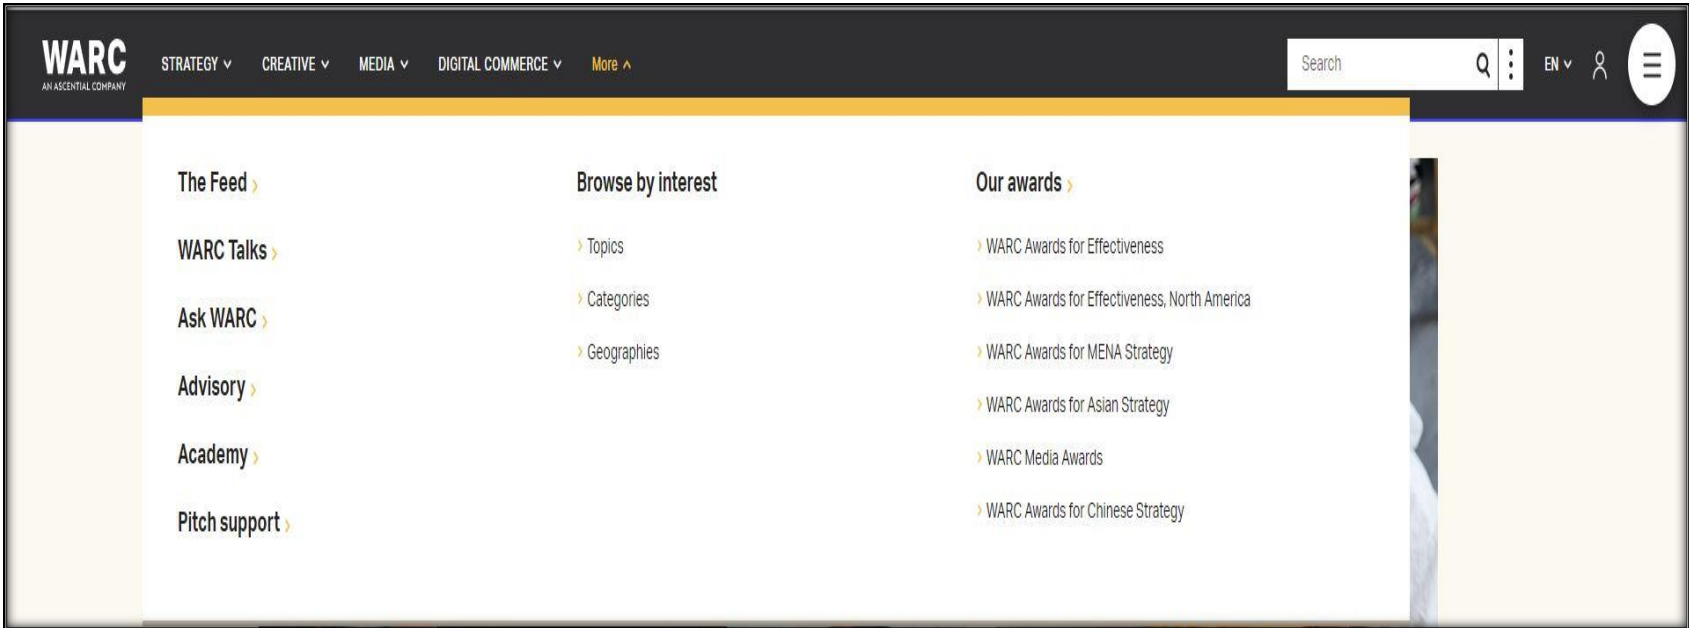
WARC
AN ASCENTIAL COMPANY

STRATEGY ∨ CREATIVE ∨ MEDIA ∨ DIGITAL COMMERCE ∨ More ∧

Search

EN ∨

The Feed ›

WARC Talks ›

Ask WARC ›

Advisory ›

Academy ›

Pitch support ›

Browse by interest

› Topics

› Categories

› Geographies

Our awards ›

› WARC Awards for Effectiveness

› WARC Awards for Effectiveness, North America

› WARC Awards for MENA Strategy

› WARC Awards for Asian Strategy

› WARC Media Awards

› WARC Awards for Chinese Strategy